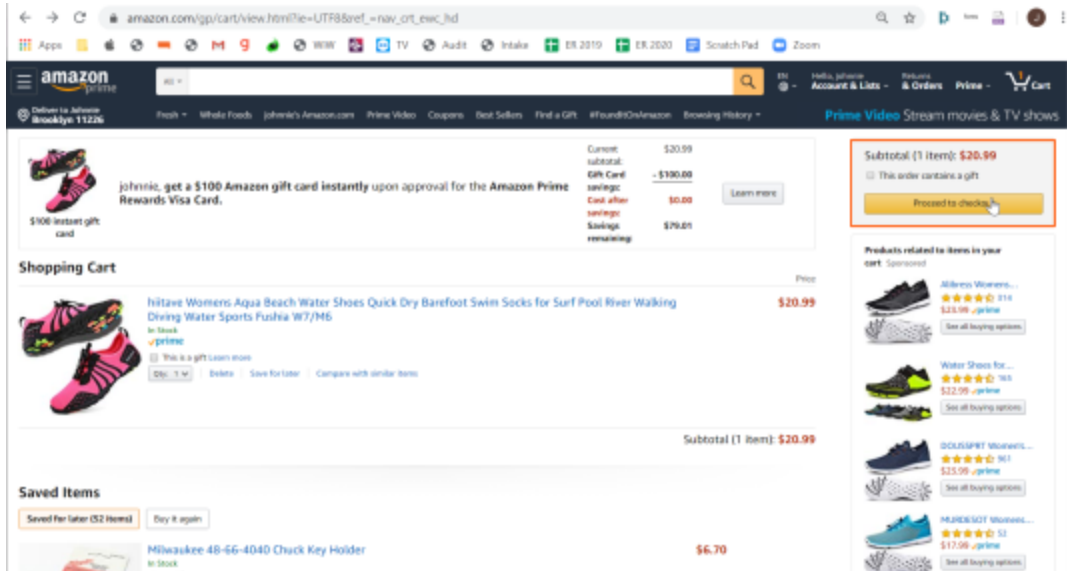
amazon.com/gp/cart/view.html?ie=UTF8&ref_=nav_crt_ewc_hd

Apps WW TV Audit Intake ER 2019 ER 2020 Scratch Pad Zoom

amazon prime

All

EN

Hello, Johnnie Account & Lists

Returns & Orders

Prime

1 Cart

Deliver to Johnnie Brooklyn 11226

Fresh Whole Foods johnnie's Amazon.com Prime Video Coupons Best Sellers Find a Gift #FoundItOnAmazon Browsing History

Prime Video Stream movies & TV shows

$100 instant gift card

johnnie, get a $100 Amazon gift card instantly upon approval for the Amazon Prime Rewards Visa Card.

| Current subtotal: | $20.99 |
|---|---|
| Gift Card savings: | - $100.00 |
| Cost after savings: | $0.00 |
| Savings remaining: | $79.01 |

Learn more

Subtotal (1 item): $20.99

This order contains a gift

Proceed to checkout

Products related to items in your cart Sponsored

Allbress Womens...
314
$23.99 prime
See all buying options

Water Shoes for...
165
$22.99 prime
See all buying options

DOUSSPRT Women's...
961
$25.99 prime
See all buying options

MURDESOT Womens...
52
$17.98 prime
See all buying options

Shopping Cart

Price

hiitave Womens Aqua Beach Water Shoes Quick Dry Barefoot Swim Socks for Surf Pool River Walking Diving Water Sports Fushia W7/M6

In Stock

prime

This is a gift Learn more

Qty: 1 Delete Save for later Compare with similar items

$20.99

Subtotal (1 item): $20.99

Saved Items

Saved for later (52 items) Buy it again

Milwaukee 48-66-4040 Chuck Key Holder

In Stock

$6.70